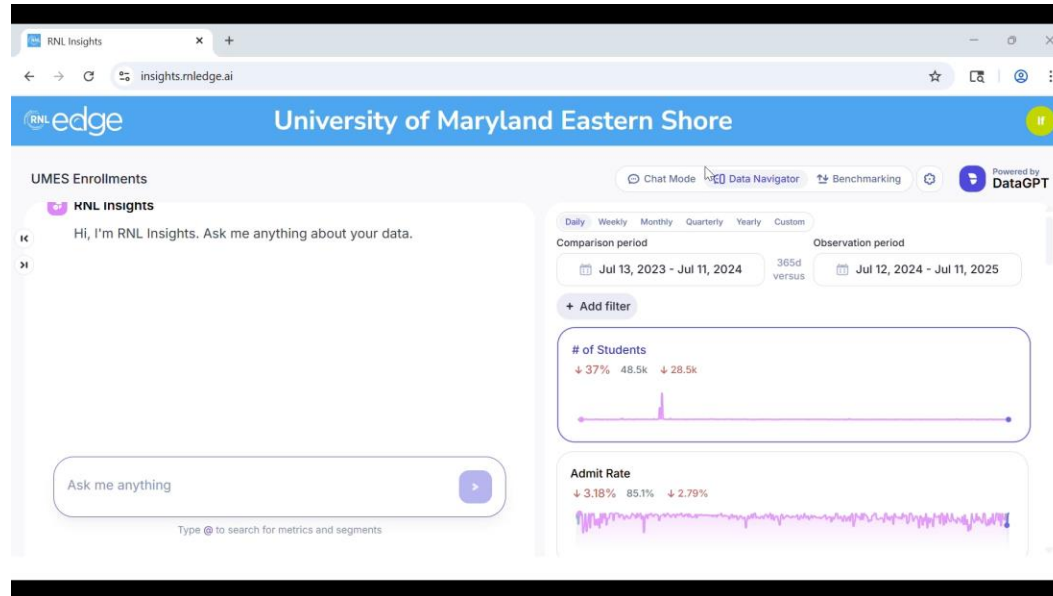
RNL Insights
insights.mledge.ai
RNL edge
University of Maryland Eastern Shore
lf
UMES Enrollments
Chat Mode
Data Navigator
Benchmarking
Powered by DataGPT
RNL Insights
Hi, I'm RNL Insights. Ask me anything about your data.
Daily Weekly Monthly Quarterly Yearly Custom
Comparison period
Jul 13, 2023 - Jul 11, 2024
365d versus
Observation period
Jul 12, 2024 - Jul 11, 2025
+ Add filter
# of Students
↓ 37% 48.5k ↓ 28.5k
Admit Rate
↓ 3.18% 85.1% ↓ 2.79%
Ask me anything
Type @ to search for metrics and segments